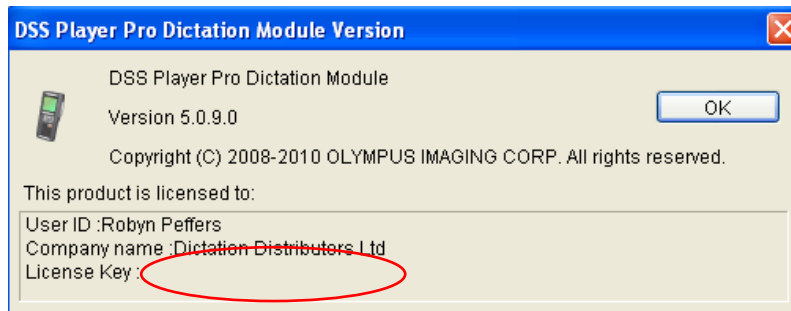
DSS Player Pro Dictation Module Version

DSS Player Pro Dictation Module

Version 5.0.9.0

OK

Copyright (C) 2008-2010 OLYMPUS IMAGING CORP. All rights reserved.

This product is licensed to:

User ID :Robyn Peffers
Company name :Dictation Distributors Ltd
License Key :